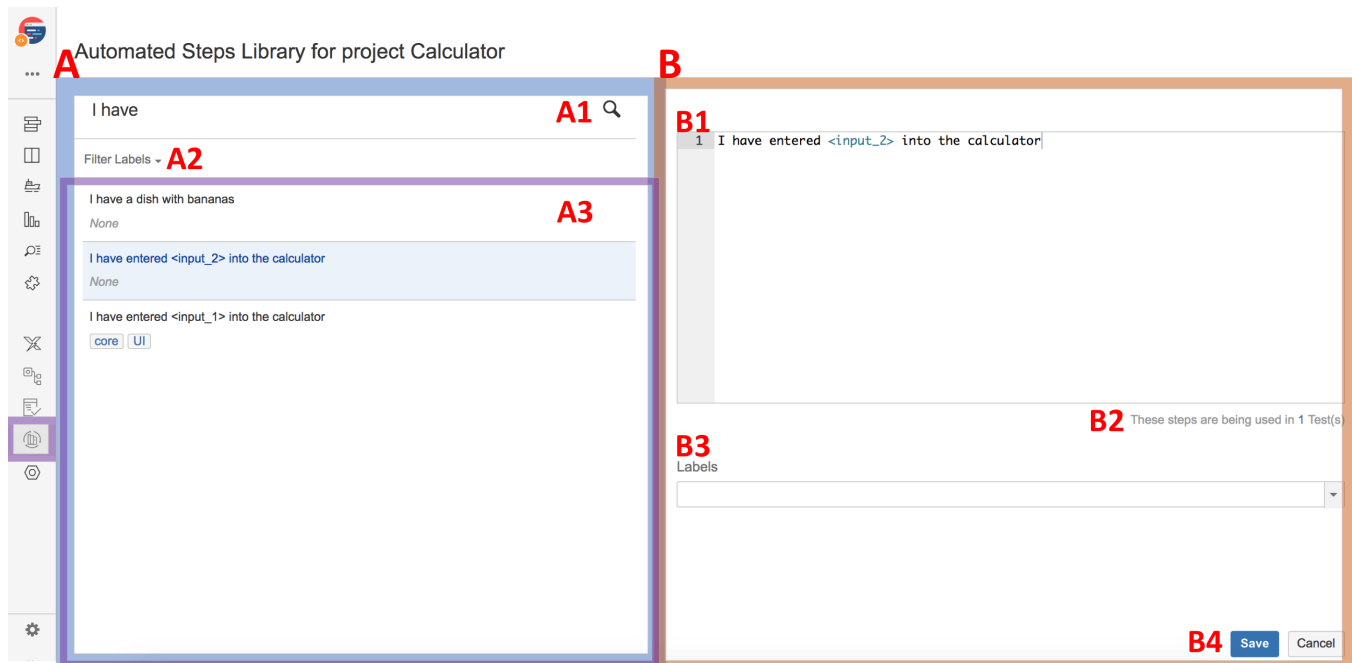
Automated Steps Library for project Calculator

A

B

I have

A1

Filter Labels

A2

A3

I have a dish with bananas

None

I have entered <input_2> into the calculator

None

I have entered <input_1> into the calculator

core UI

B1

1 I have entered <input_2> into the calculator

B2 These steps are being used in 1 Test(s)

B3

Labels

B4 Save Cancel